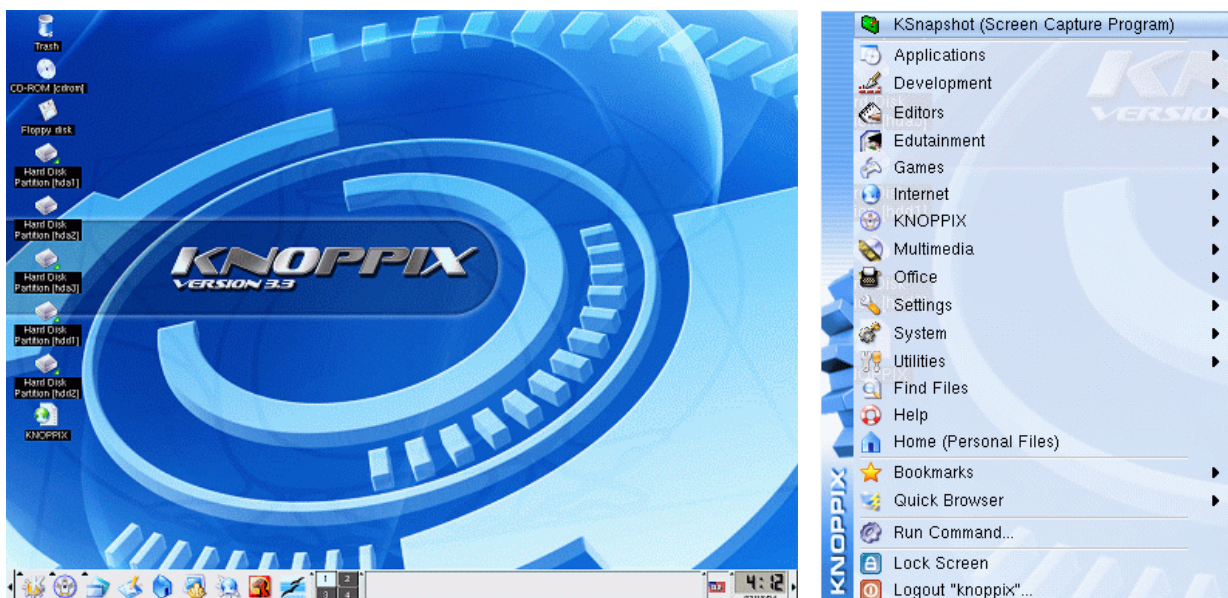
Trash
CD-ROM [cdrom]
Floppy disk
Hard Disk Partition [hda1]
Hard Disk Partition [hda2]
Hard Disk Partition [hda3]
Hard Disk Partition [hdd1]
Hard Disk Partition [hdd2]
KNOPPIX

KNOPPIX
VERSION 3.3

1 2
3 4
4:12

KSnapshot (Screen Capture Program)
Applications
Development
Editors
Edutainment
Games
Internet
KNOPPIX
Multimedia
Office
Settings
System
Utilities
Find Files
Help
Home (Personal Files)
Bookmarks
Quick Browser
Run Command...
Lock Screen
Logout "knoppix"...

KNOPPIX